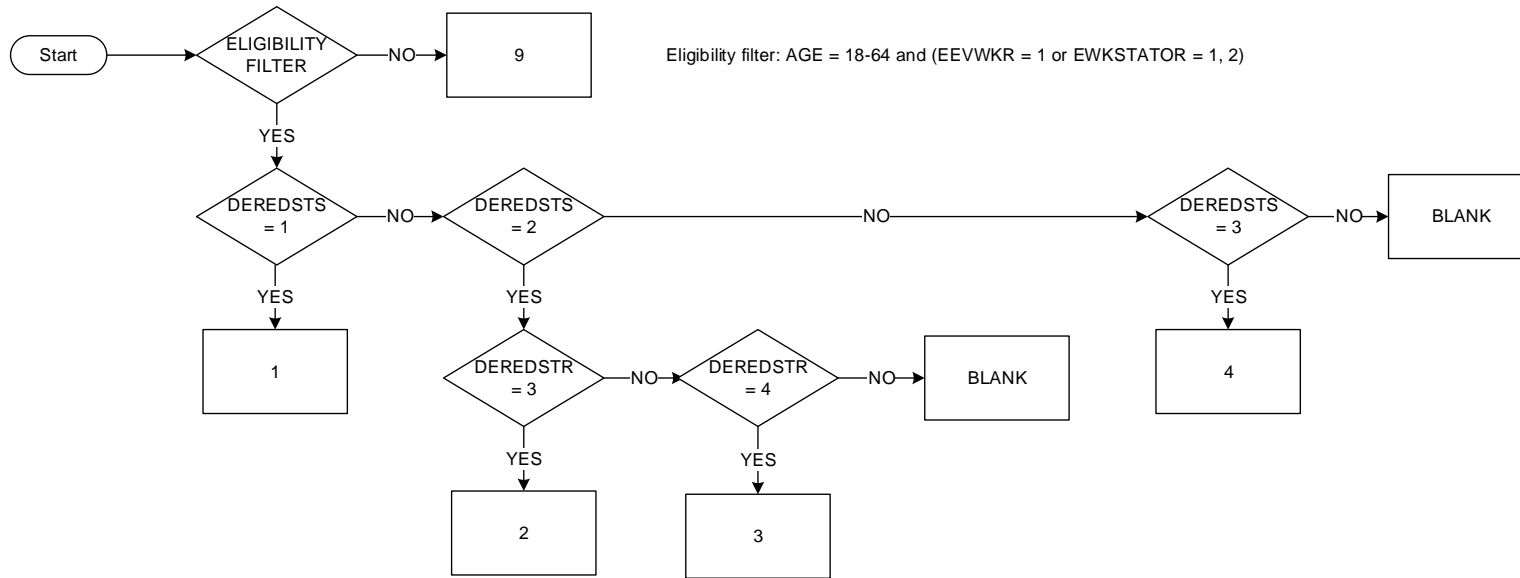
Start

ELIGIBILITY FILTER

NO

9

Eligibility filter: AGE = 18-64 and (EEVWKR = 1 or EWKSTATOR = 1, 2)

YES

DEREDSTS = 1

NO

DEREDSTS = 2

NO

DEREDSTS = 3

NO

BLANK

YES

1

YES

DEREDSTR = 3

NO

DEREDSTR = 4

NO

BLANK

YES

4

YES

2

YES

3